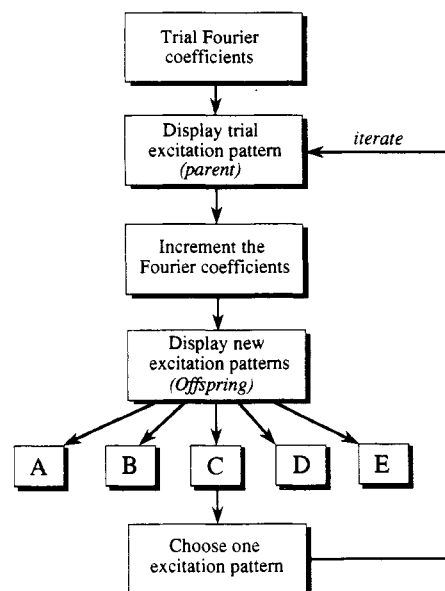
Trial Fourier coefficients

Display trial excitation pattern (parent)

iterate

Increment the Fourier coefficients

Display new excitation patterns (Offspring)

A

B

C

D

E

Choose one excitation pattern